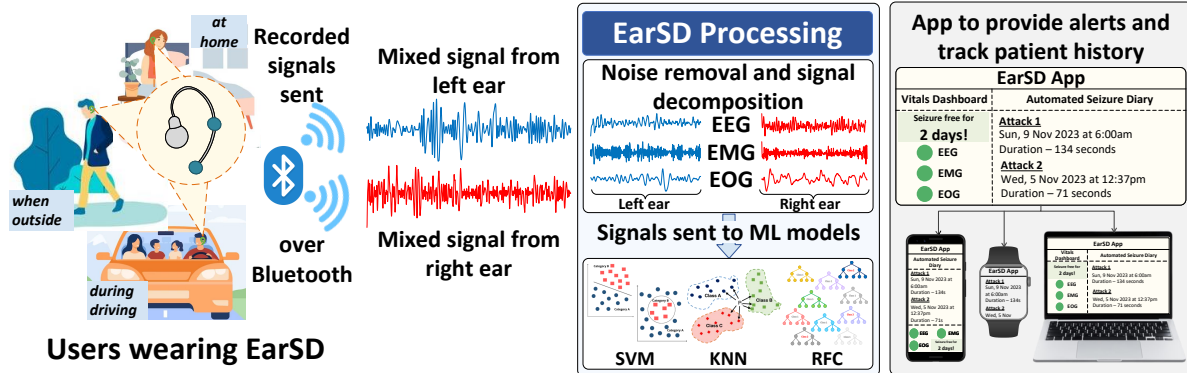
at home

Recorded signals sent

when outside

over Bluetooth

during driving

Users wearing EarSD

Mixed signal from left ear

Mixed signal from right ear

EarSD Processing

Noise removal and signal decomposition

EEG

EMG

EOG

Left ear

Right ear

Signals sent to ML models

Category B

Category A

Category A

Category B

Class A

Class B

Class C

SVM

KNN

RFC

App to provide alerts and track patient history

EarSD App

Vitals Dashboard

Automated Seizure Diary

Seizure free for

2 days!

EEG

EMG

EOG

Attack 1

Sun, 9 Nov 2023 at 6:00am

Duration – 134 seconds

Attack 2

Wed, 5 Nov 2023 at 12:37pm

Duration – 71 seconds

EarSD App

Automated Seizure Diary

Attack 1

Sun, 9 Nov 2023 at 6:00am

Duration – 134s

Attack 2

Wed, 5 Nov 2023 at 12:37pm

Duration – 71s

EEG

EMG

EOG

Seizure free for 2 days!

EarSD App

Attack 1

Sun, 9 Nov

Duration – 134s

Attack 2

Wed, 5 Nov

EarSD App

Vitals Dashboard

Automated Seizure Diary

Seizure free for

2 days!

EEG

EMG

EOG

Attack 1

Sun, 9 Nov 2023 at 6:00am

Duration – 134 seconds

Attack 2

Wed, 5 Nov 2023 at 12:37pm

Duration – 71 seconds